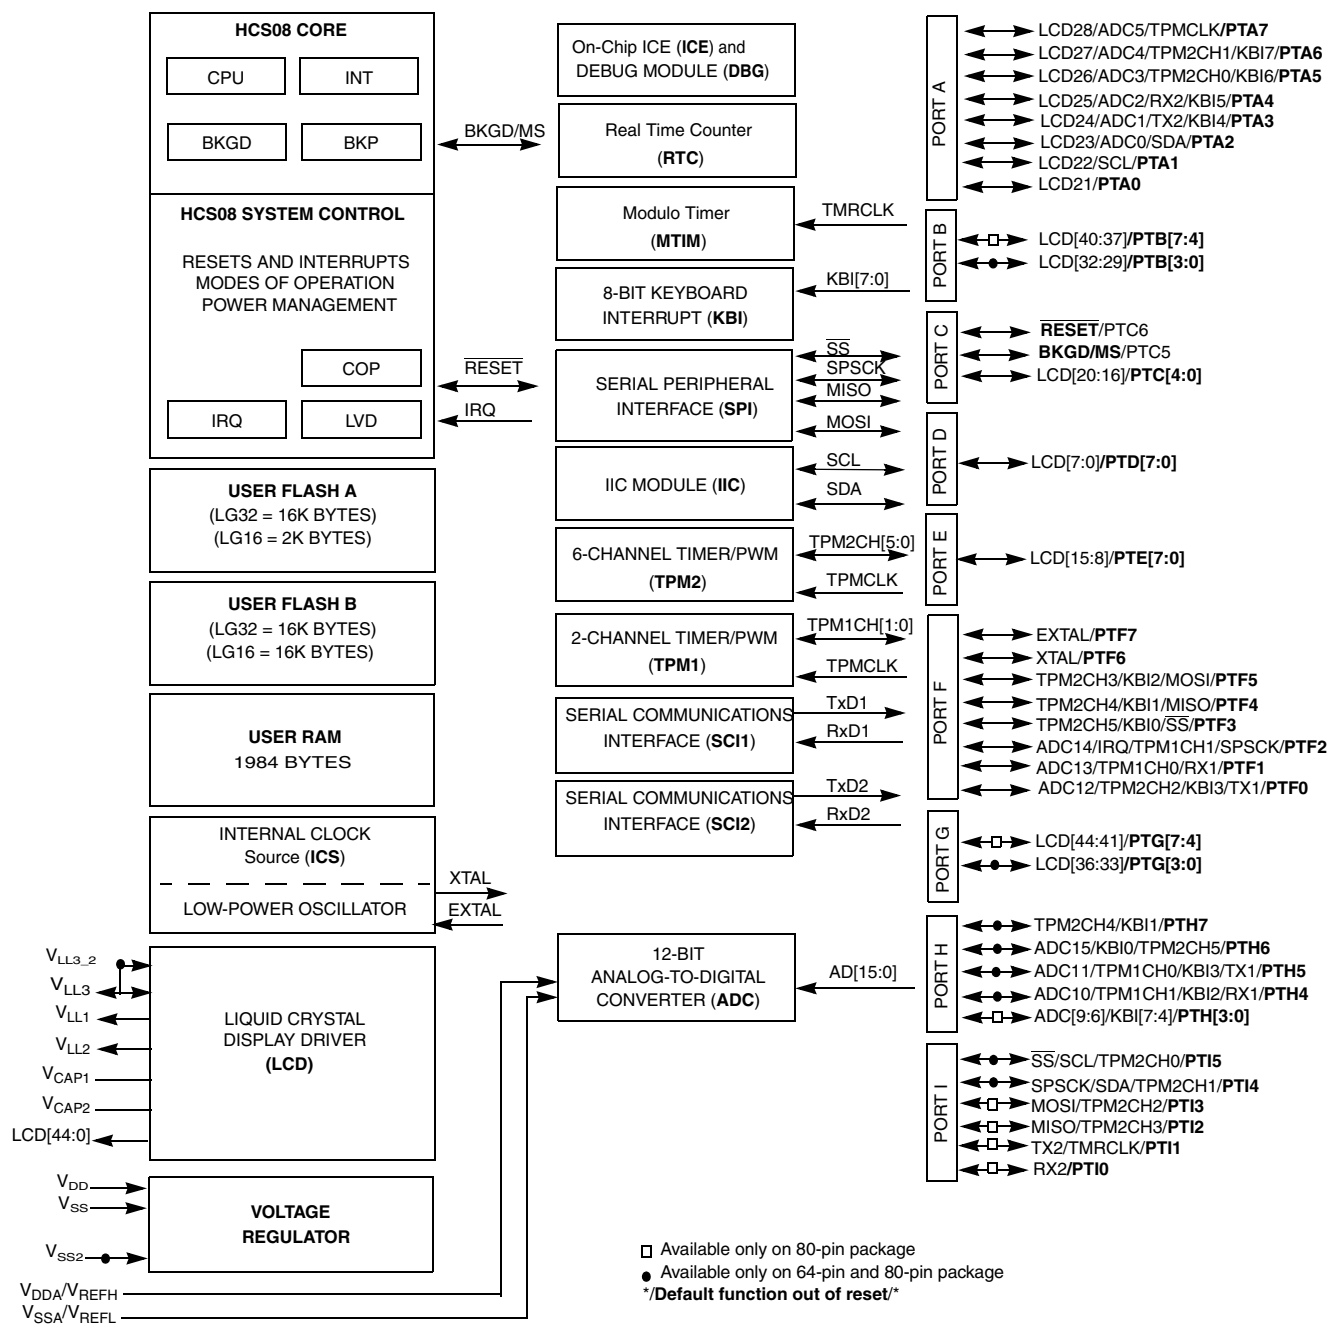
HCS08 CORE

CPU

INT

BKGD

BKP

HCS08 SYSTEM CONTROL

RESETS AND INTERRUPTS
MODES OF OPERATION
POWER MANAGEMENT

COP

IRQ

LVD

USER FLASH A
(LG32 = 16K BYTES)
(LG16 = 2K BYTES)

USER FLASH B
(LG32 = 16K BYTES)
(LG16 = 16K BYTES)

USER RAM
1984 BYTES

INTERNAL CLOCK
Source (ICS)

LOW-POWER OSCILLATOR

XTAL

EXTAL

$V_{LL3\_2}$

$V_{LL3}$

$V_{LL1}$

$V_{LL2}$

$V_{CAP1}$

$V_{CAP2}$

LCD[44:0]

LIQUID CRYSTAL
DISPLAY DRIVER
(LCD)

$V_{DD}$

$V_{SS}$

$V_{SS2}$

VOLTAGE
REGULATOR

$V_{DDA}/V_{REFH}$

$V_{SSA}/V_{REFL}$

BKGD/MS

$\overline{RESET}$

IRQ

On-Chip ICE (ICE) and
DEBUG MODULE (DBG)

Real Time Counter
(RTC)

Modulo Timer
(MTIM)

TMRCLK

8-BIT KEYBOARD
INTERRUPT (KBI)

KBI[7:0]

SERIAL PERIPHERAL
INTERFACE (SPI)

$\overline{SS}$

SPSCK

MISO

MOSI

IIC MODULE (IIC)

SCL

SDA

6-CHANNEL TIMER/PWM
(TPM2)

TPM2CH[5:0]

TPMCLK

2-CHANNEL TIMER/PWM
(TPM1)

TPM1CH[1:0]

TPMCLK

SERIAL COMMUNICATIONS
INTERFACE (SCI1)

TxD1

RxD1

SERIAL COMMUNICATIONS
INTERFACE (SCI2)

TxD2

RxD2

12-BIT
ANALOG-TO-DIGITAL
CONVERTER (ADC)

AD[15:0]

PORT A

LCD28/ADC5/TPMCLK/PTA7
LCD27/ADC4/TPM2CH1/KBI7/PTA6
LCD26/ADC3/TPM2CH0/KBI6/PTA5
LCD25/ADC2/RX2/KBI5/PTA4
LCD24/ADC1/TX2/KBI4/PTA3
LCD23/ADC0/SDA/PTA2
LCD22/SCL/PTA1
LCD21/PTA0

PORT B

LCD[40:37]/PTB[7:4]
LCD[32:29]/PTB[3:0]

PORT C

$\overline{RESET}$/PTC6
BKGD/MS/PTC5
LCD[20:16]/PTC[4:0]

PORT D

LCD[7:0]/PTD[7:0]

PORT E

LCD[15:8]/PTE[7:0]

PORT F

EXTAL/PTF7
XTAL/PTF6
TPM2CH3/KBI2/MOSI/PTF5
TPM2CH4/KBI1/MISO/PTF4
TPM2CH5/KBI0/$\overline{SS}$/PTF3
ADC14/IRQ/TPM1CH1/SPSCK/PTF2
ADC13/TPM1CH0/RX1/PTF1
ADC12/TPM2CH2/KBI3/TX1/PTF0

PORT G

LCD[44:41]/PTG[7:4]
LCD[36:33]/PTG[3:0]

PORT H

TPM2CH4/KBI1/PTH7
ADC15/KBI0/TPM2CH5/PTH6
ADC11/TPM1CH0/KBI3/TX1/PTH5
ADC10/TPM1CH1/KBI2/RX1/PTH4
ADC[9:6]/KBI[7:4]/PTH[3:0]

PORT I

$\overline{SS}$/SCL/TPM2CH0/PTI5
SPSCK/SDA/TPM2CH1/PTI4
MOSI/TPM2CH2/PTI3
MISO/TPM2CH3/PTI2
TX2/TMRCLK/PTI1
RX2/PTI0

Available only on 80-pin package
Available only on 64-pin and 80-pin package
*/Default function out of reset/*